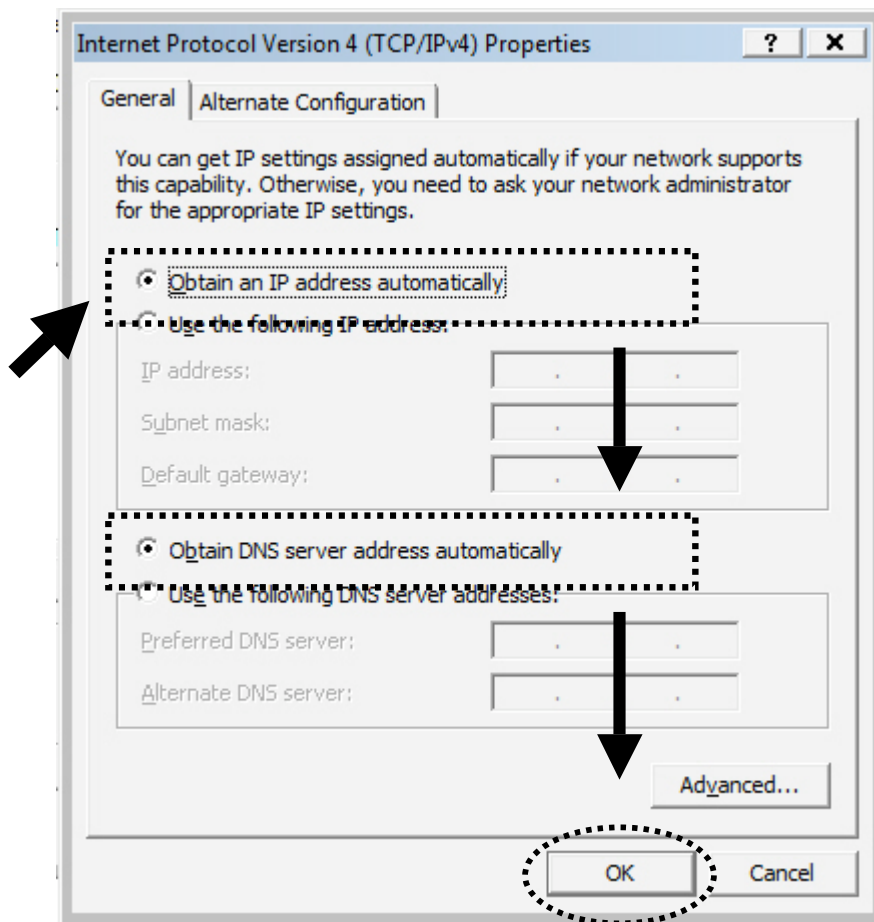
Internet Protocol Version 4 (TCP/IPv4) Properties ? ×

General | Alternate Configuration

You can get IP settings assigned automatically if your network supports this capability. Otherwise, you need to ask your network administrator for the appropriate IP settings.

Obtain an IP address automatically

Use the following IP address:

IP address:

Subnet mask:

Default gateway:

Obtain DNS server address automatically

Use the following DNS server addresses:

Preferred DNS server:

Alternate DNS server:

Advanced...

OK Cancel